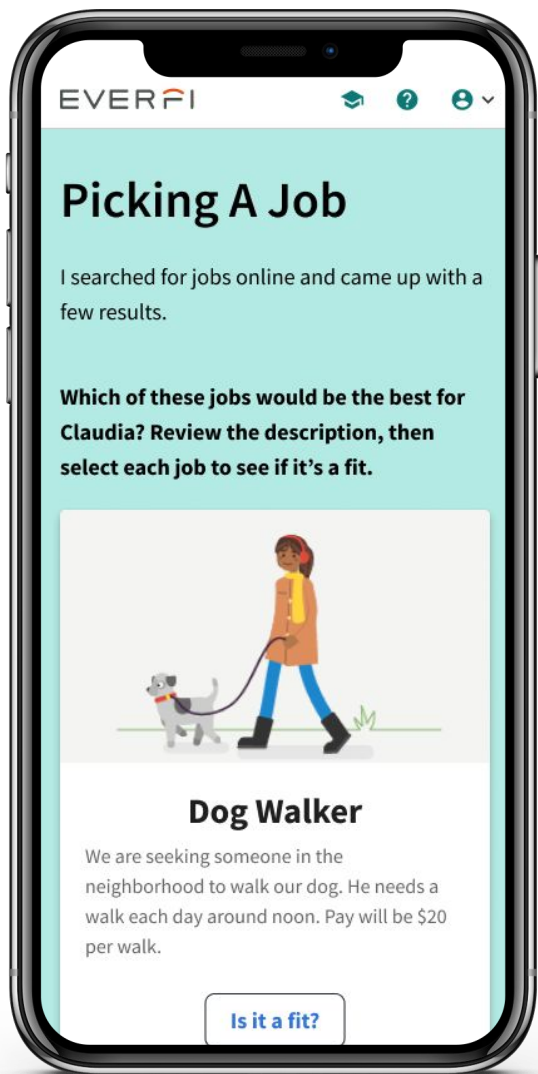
EVERFI

Picking A Job

I searched for jobs online and came up with a few results.

**Which of these jobs would be the best for Claudia? Review the description, then select each job to see if it's a fit.**

Dog Walker

We are seeking someone in the neighborhood to walk our dog. He needs a walk each day around noon. Pay will be $20 per walk.

Is it a fit?